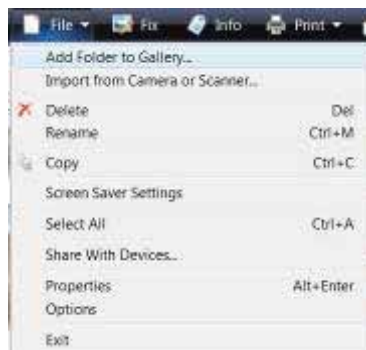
File ▾ Fix Info Print ▾

Add Folder to Gallery...
Import from Camera or Scanner...

Delete Del
Rename Ctrl+M

Copy Ctrl+C

Screen Saver Settings

Select All Ctrl+A

Share With Devices...

Properties Alt+Enter
Options

Exit